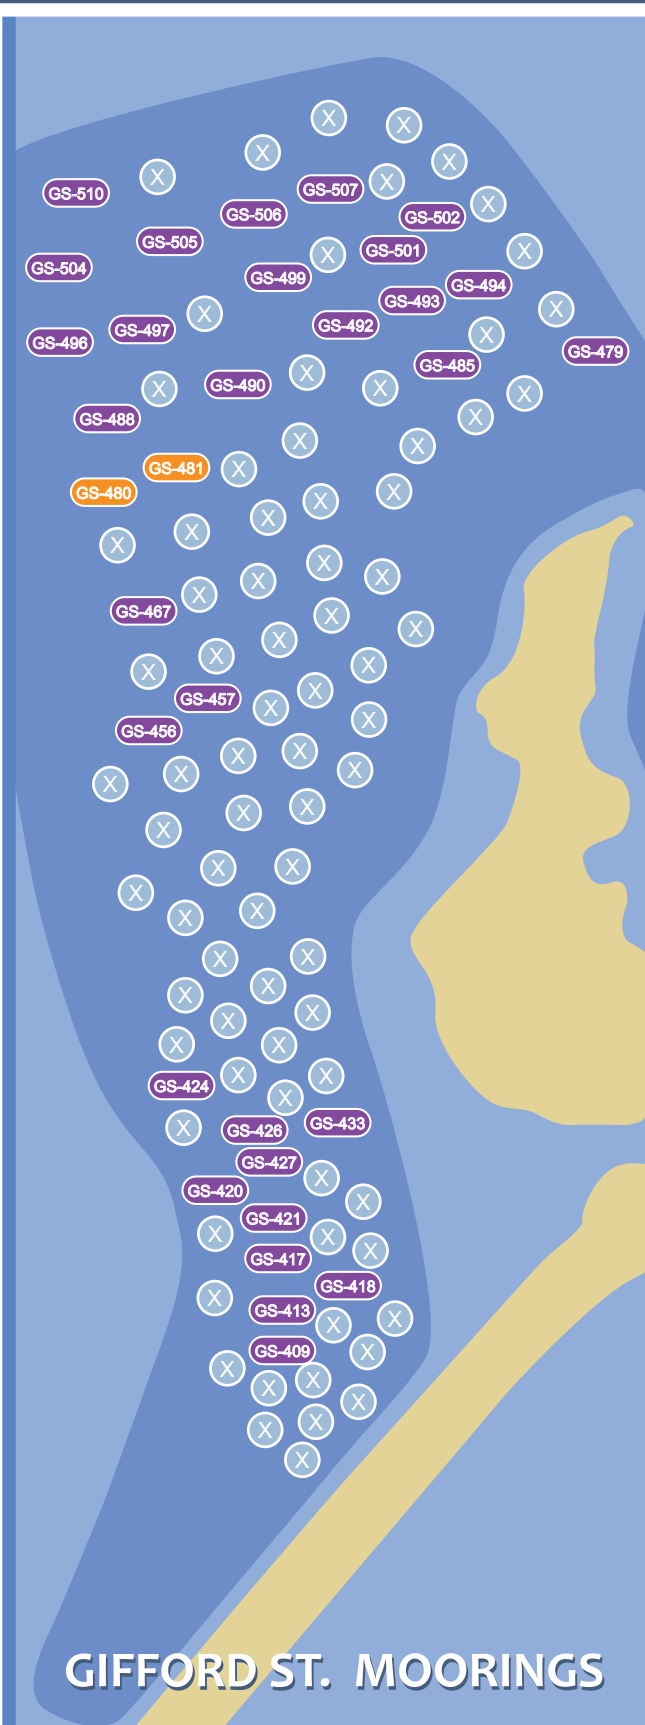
GS-510
GS-507
GS-506
GS-502
GS-505
GS-501
GS-504
GS-499
GS-494
GS-493
GS-497
GS-492
GS-496
GS-479
GS-485
GS-490
GS-488
GS-481
GS-480
GS-467
GS-457
GS-456
GS-424
GS-433
GS-426
GS-427
GS-420
GS-421
GS-417
GS-418
GS-413
GS-409

GIFFORD ST. MOORINGS